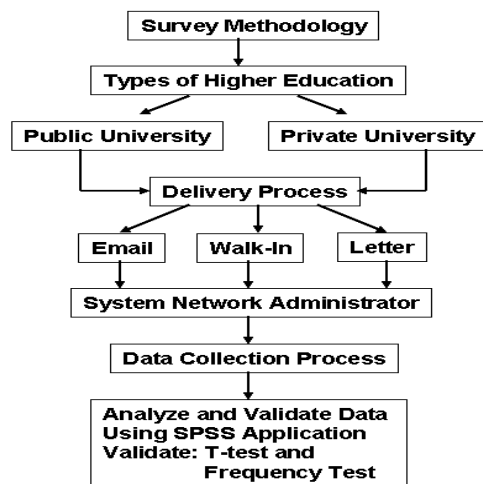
Survey Methodology

Types of Higher Education

Public University

Private University

Delivery Process

Email

Walk-In

Letter

System Network Administrator

Data Collection Process

Analyze and Validate Data Using SPSS Application Validate: T-test and Frequency Test